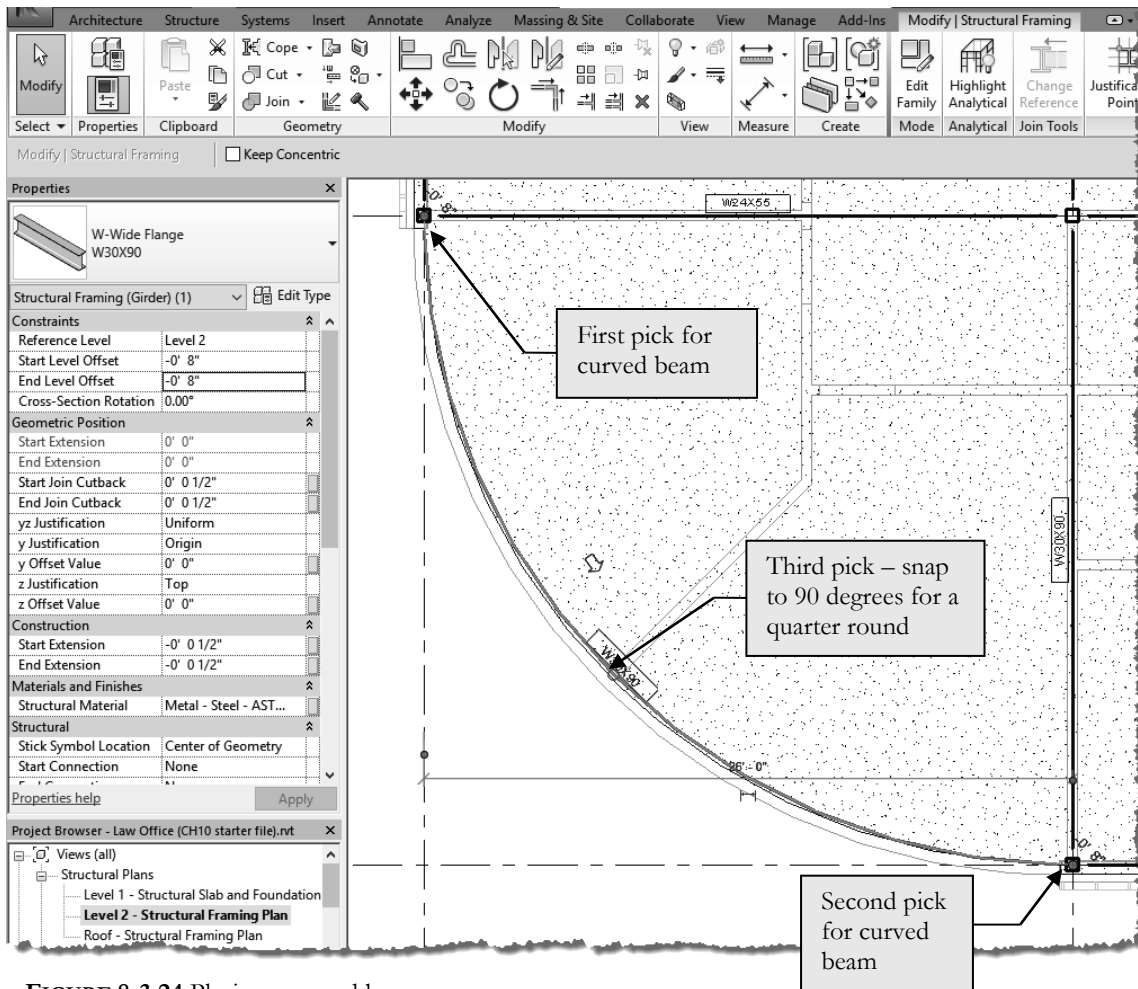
Architecture Structure Systems Insert Annotate Analyze Massing & Site Collaborate View Manage Add-Ins Modify | Structural Framing

Modify

Paste

Cope

Cut

Join

Edit Family

Highlight Analytical

Change Reference

Justification Points

Select ▾ Properties Clipboard Geometry Modify View Measure Create Mode Analytical Join Tools

Modify | Structural Framing

Keep Concentric

Properties ×

W-Wide Flange
W30X90

Structural Framing (Girder) (1) Edit Type

| Constraints | |
|---|---|
| Reference Level | Level 2 |
| Start Level Offset | -0' 8" |
| End Level Offset | -0' 8" |
| Cross-Section Rotation | 0.00° |
| Geometric Position | |
| Start Extension | 0' 0" |
| End Extension | 0' 0" |
| Start Join Cutback | 0' 0 1/2" |
| End Join Cutback | 0' 0 1/2" |
| yz Justification | Uniform |
| y Justification | Origin |
| y Offset Value | 0' 0" |
| z Justification | Top |
| z Offset Value | 0' 0" |
| Construction | |
| Start Extension | -0' 0 1/2" |
| End Extension | -0' 0 1/2" |
| Materials and Finishes | |
| Structural Material | Metal - Steel - AST... |
| Structural | |
| Stick Symbol Location | Center of Geometry |
| Start Connection | None |

Properties help Apply

Project Browser - Law Office (CH10 starter file).rvt ×

Views (all)
Structural Plans
Level 1 - Structural Slab and Foundation
Level 2 - Structural Framing Plan
Roof - Structural Framing Plan

W24X55

W30X90

W30X90

26' - 0"

First pick for curved beam

Third pick – snap to 90 degrees for a quarter round

Second pick for curved beam

FIGURE 8-3.24 Placing a curved beam